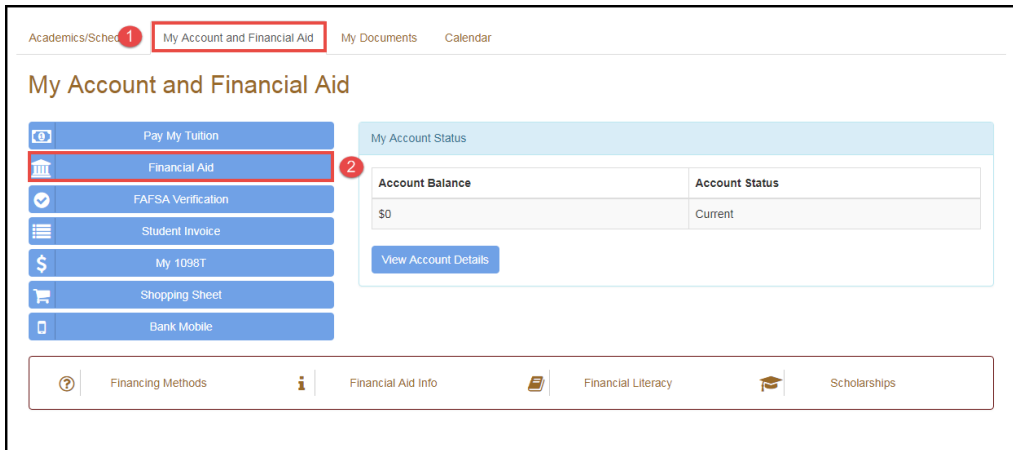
Academics/Sched 1 My Account and Financial Aid My Documents Calendar

My Account and Financial Aid

Pay My Tuition
Financial Aid
FAFSA Verification
Student Invoice
My 1098T
Shopping Sheet
Bank Mobile

2

My Account Status

| Account Balance | Account Status |
|---|---|
| $0 | Current |

View Account Details

Financing Methods
Financial Aid Info
Financial Literacy
Scholarships